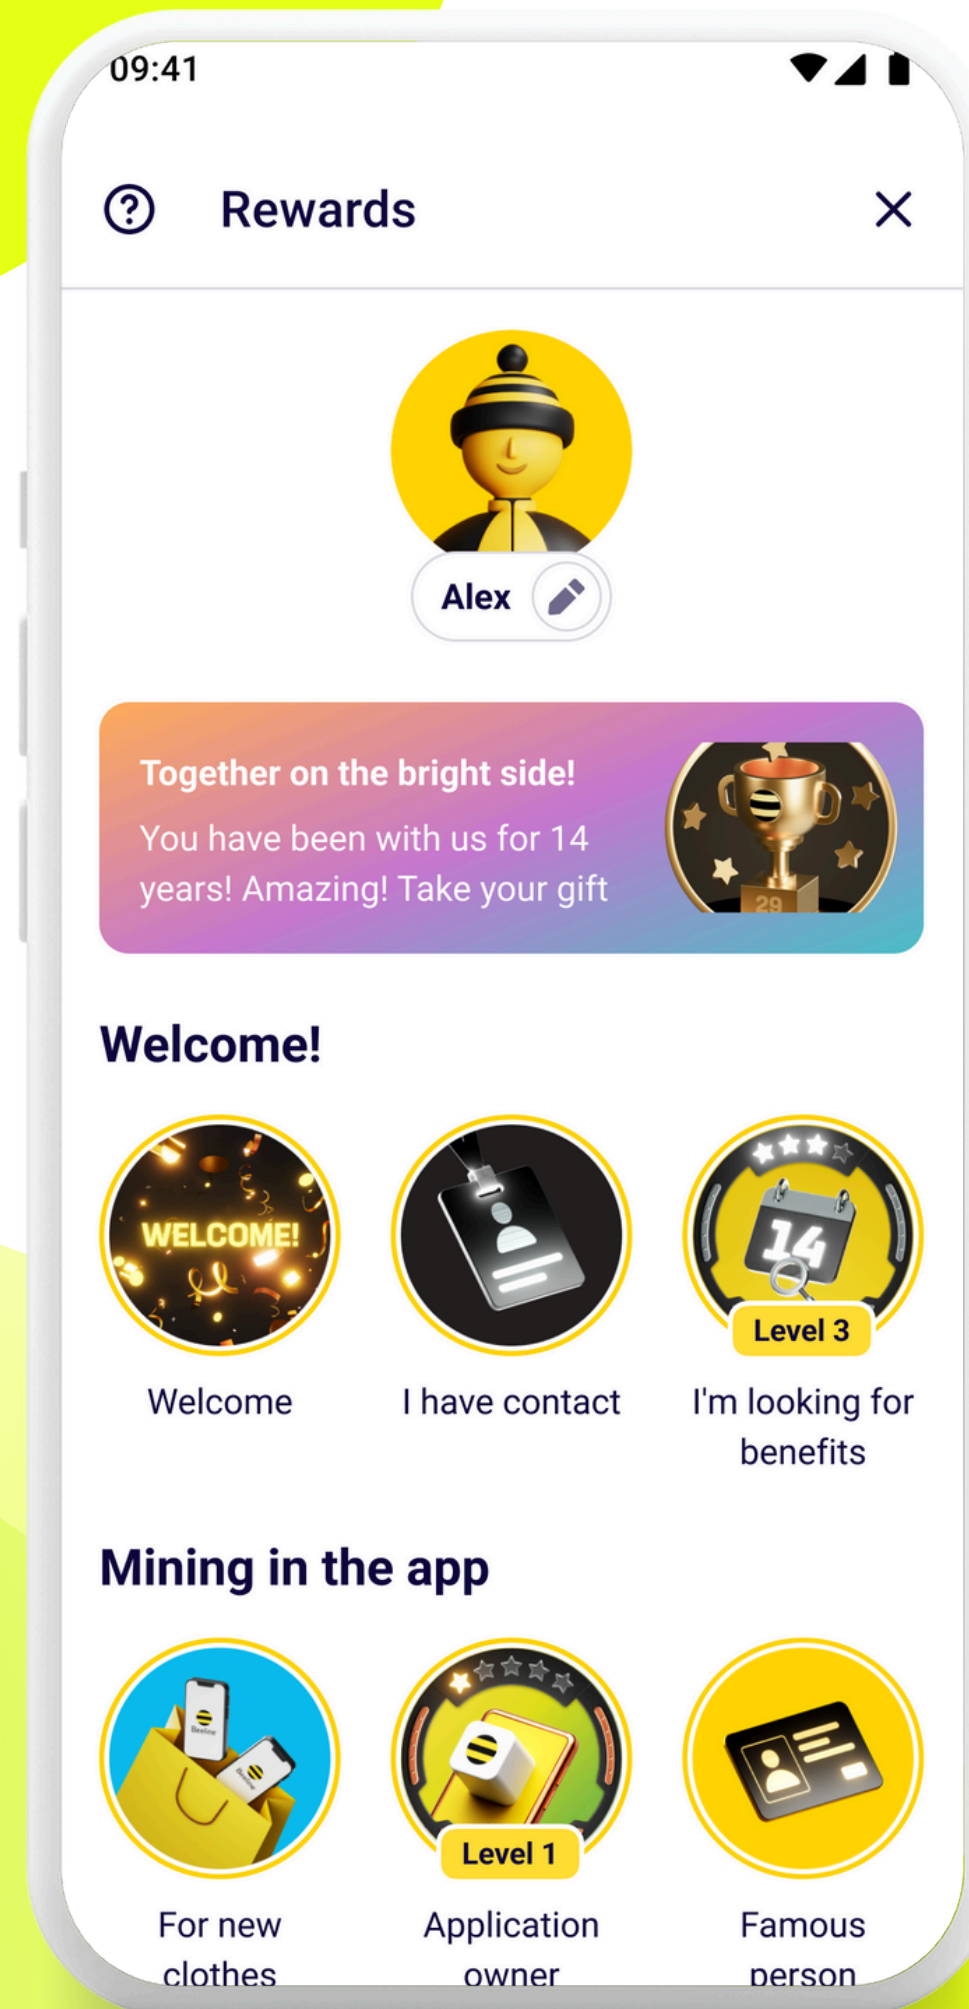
09:41

Rewards

Alex

Together on the bright side!

You have been with us for 14 years! Amazing! Take your gift

29

Welcome!

WELCOME!

Welcome

I have contact

14

Level 3

I'm looking for benefits

Mining in the app

For new clothes

Level 1

Application owner

Famous person